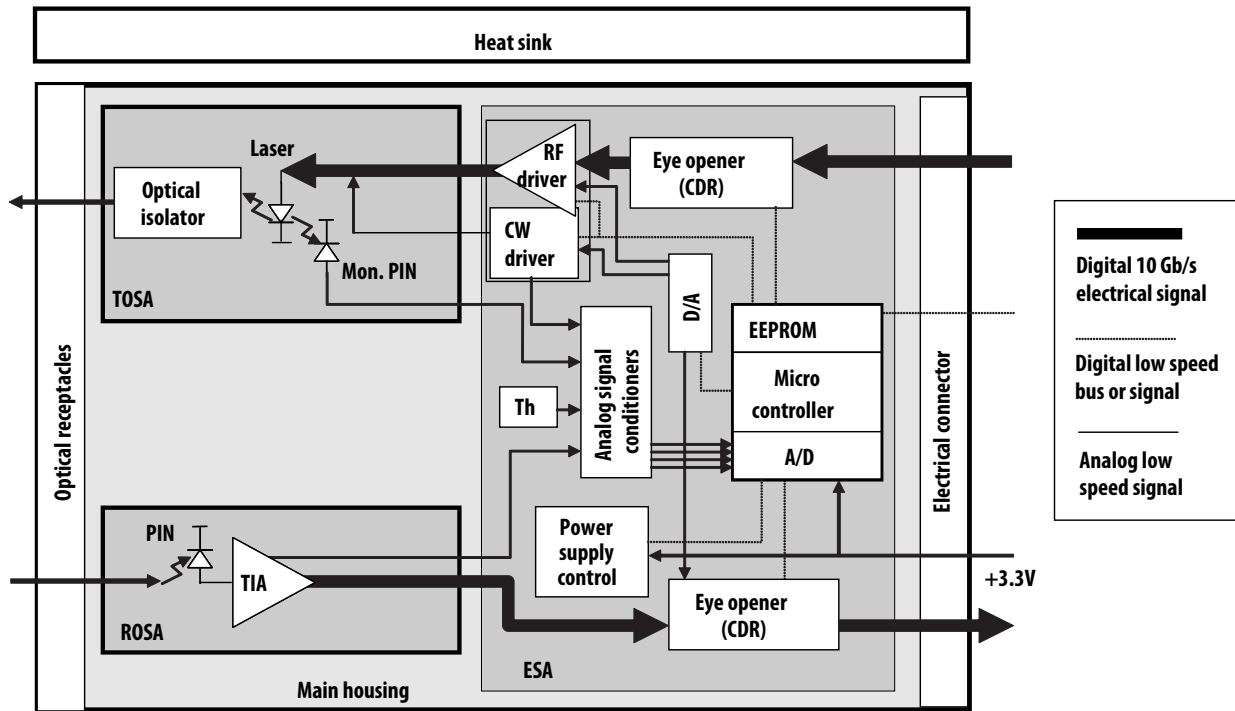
Heat sink

Laser

Optical isolator

Mon. PIN

TOSA

RF driver

CW driver

Eye opener (CDR)

D/A

EEPROM

Micro controller

A/D

Analog signal conditioners

Th

Optical receptacles

PIN

TIA

ROSA

Power supply control

Eye opener (CDR)

ESA

Main housing

Electrical connector

+3.3V

Digital 10 Gb/s electrical signal

Digital low speed bus or signal

Analog low speed signal